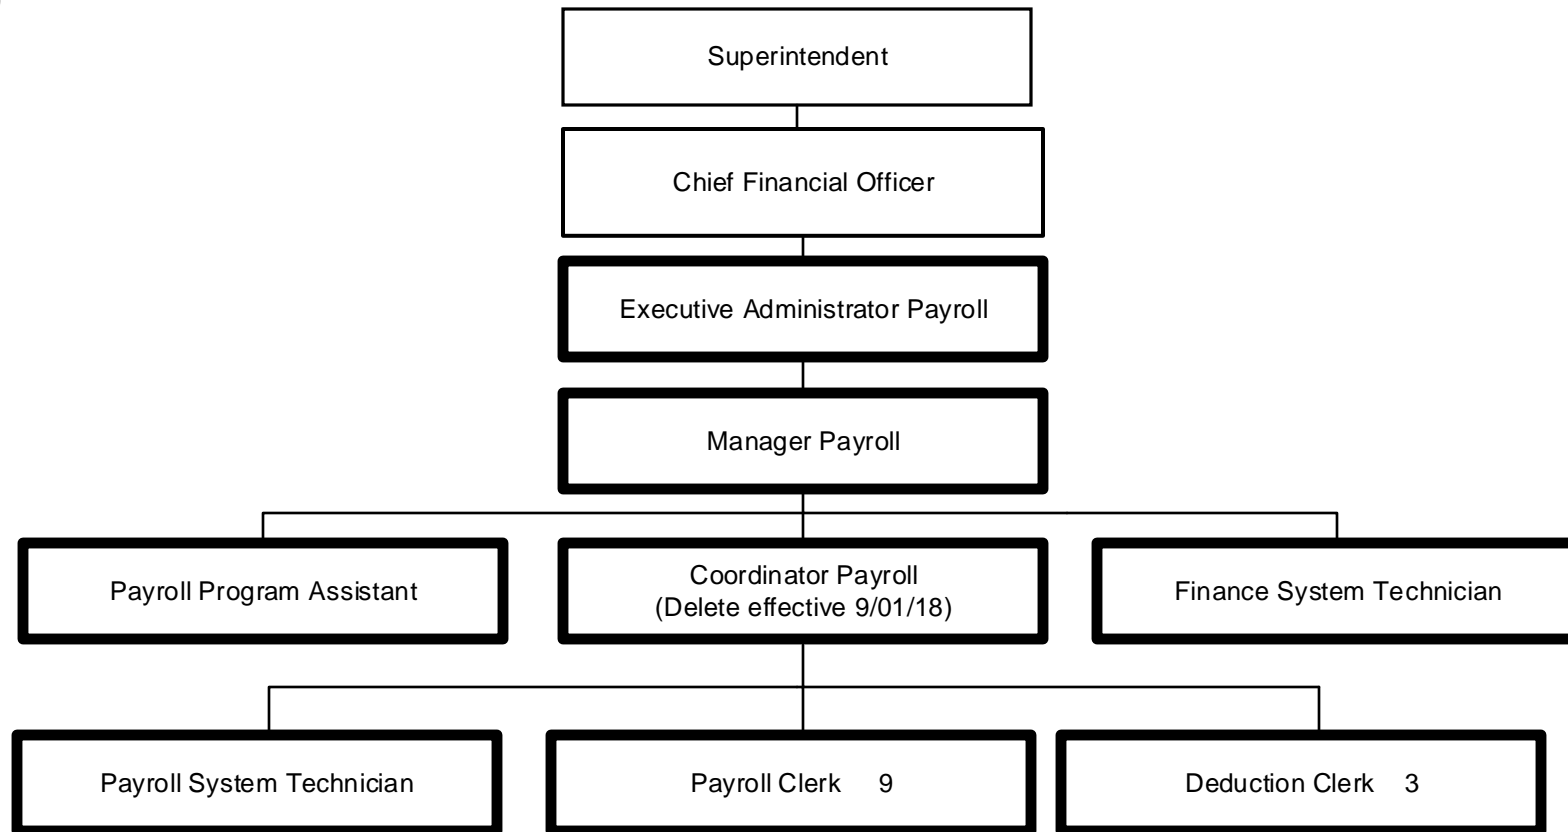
Superintendent

Chief Financial Officer

Executive Administrator Payroll

Manager Payroll

Payroll Program Assistant

Coordinator Payroll
(Delete effective 9/01/18)

Finance System Technician

Payroll System Technician

Payroll Clerk 9

Deduction Clerk 3